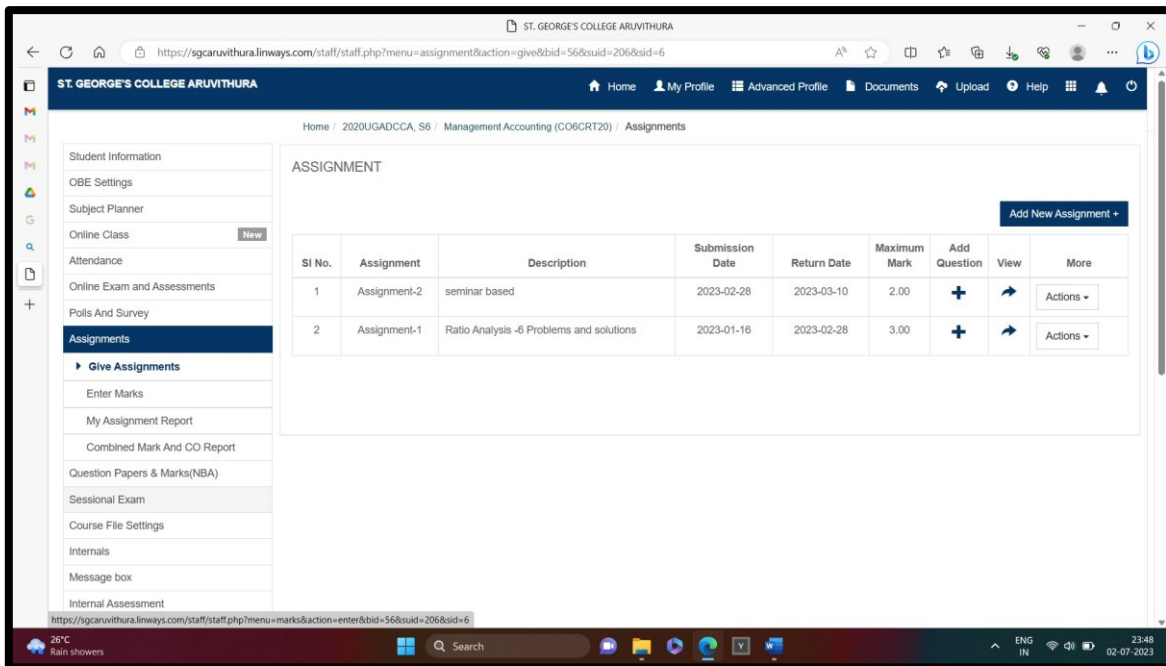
ST. GEORGE'S COLLEGE ARUVITHURA

https://sgcaruvithura.linways.com/staff/staff.php?menu=assignment&action=give&bid=56&suid=206&sid=6

ST. GEORGE'S COLLEGE ARUVITHURA

Home My Profile Advanced Profile Documents Upload Help

Home / 2020UGADCCA, S6 / Management Accounting (CO6CRT20) / Assignments

Student Information
OBE Settings
Subject Planner
Online Class New
Attendance
Online Exam and Assessments
Polls And Survey
Assignments
▸ Give Assignments
Enter Marks
My Assignment Report
Combined Mark And CO Report
Question Papers & Marks(NBA)
Sessional Exam
Course File Settings
Internals
Message box
Internal Assessment

ASSIGNMENT

Add New Assignment +

| Sl No. | Assignment | Description | Submission Date | Return Date | Maximum Mark | Add Question | View | More |
|---|---|---|---|---|---|---|---|---|
| 1 | Assignment-2 | seminar based | 2023-02-28 | 2023-03-10 | 2.00 | + | ➔ | Actions ▾ |
| 2 | Assignment-1 | Ratio Analysis -6 Problems and solutions | 2023-01-16 | 2023-02-28 | 3.00 | + | ➔ | Actions ▾ |

https://sgcaruvithura.linways.com/staff/staff.php?menu=marks&action=enter&bid=56&suid=206&sid=6

26°C
Rain showers
Search
ENG IN
23:48
02-07-2023